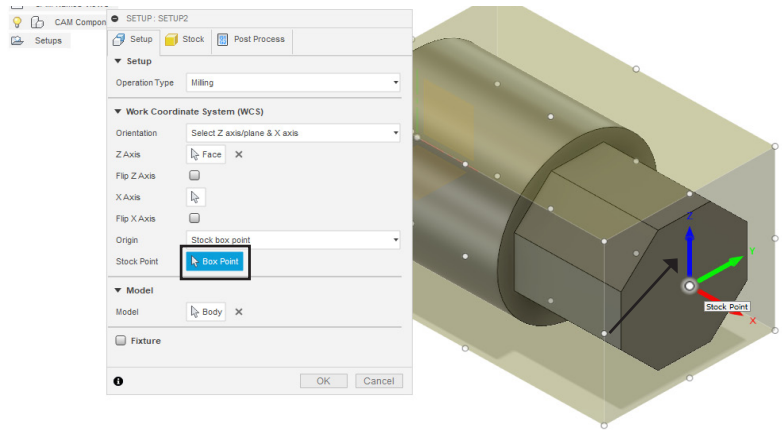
CAM Compon
Setups
SETUP : SETUP2
Setup
Stock
Post Process
Setup
Operation Type
Milling
Work Coordinate System (WCS)
Orientation
Select Z axis/plane & X axis
Z Axis
Face
Flip Z Axis
X Axis
Flip X Axis
Origin
Stock box point
Stock Point
Box Point
Model
Model
Body
Fixture
OK
Cancel
Z
Y
X
Stock Point